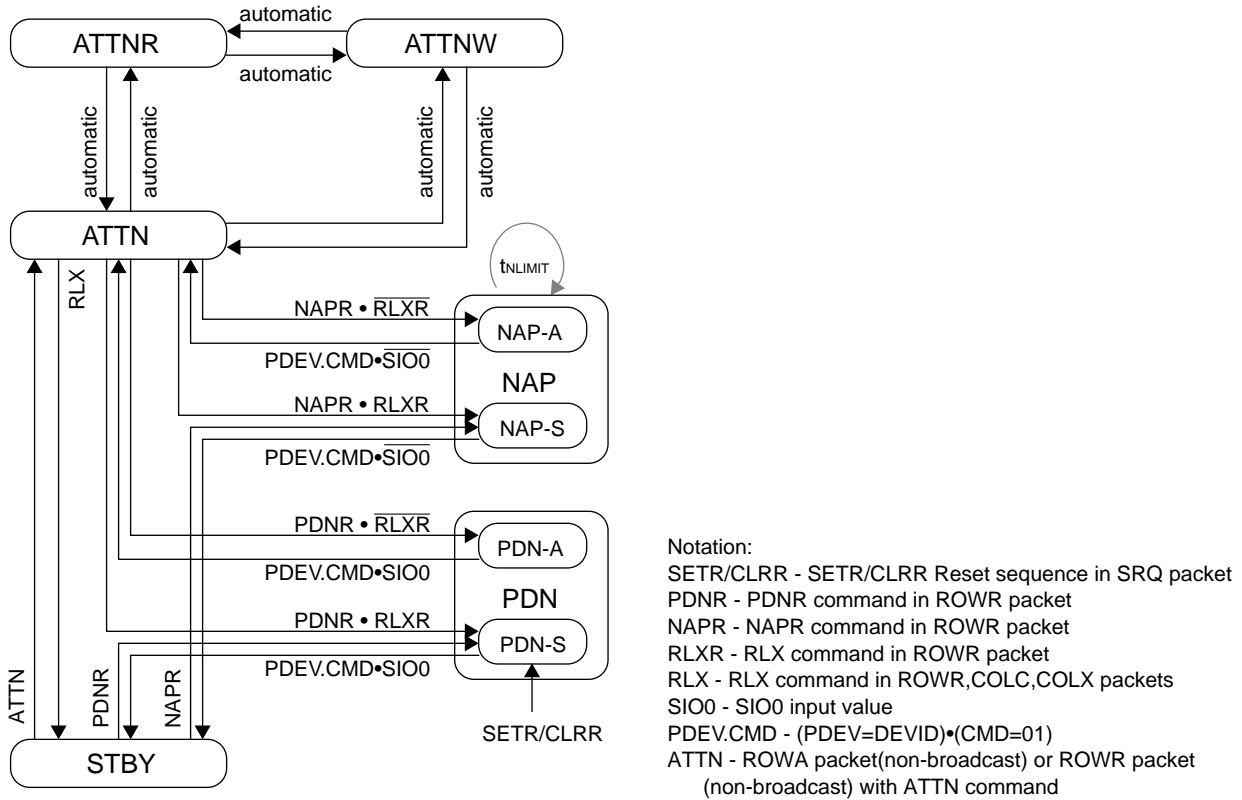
ATTNR

automatic

automatic

ATTNW

automatic

automatic

automatic

automatic

ATTN

$t_{NLIMIT}$

RLX

NAPR • $\overline{RLXR}$

NAP-A

PDEV.CMD•$\overline{SIO0}$

NAP

NAPR • RLXR

NAP-S

PDEV.CMD•$\overline{SIO0}$

PDNR • $\overline{RLXR}$

PDN-A

PDEV.CMD•SIO0

PDN

PDNR • RLXR

PDN-S

PDEV.CMD•SIO0

ATTN

PDNR

NAPR

SETR/CLRR

STBY

Notation:
SETR/CLRR - SETR/CLRR Reset sequence in SRQ packet
PDNR - PDNR command in ROWR packet
NAPR - NAPR command in ROWR packet
RLXR - RLX command in ROWR packet
RLX - RLX command in ROWR,COLC,COLX packets
SIO0 - SIO0 input value
PDEV.CMD - (PDEV=DEVID)•(CMD=01)
ATTN - ROWA packet(non-broadcast) or ROWR packet (non-broadcast) with ATTN command